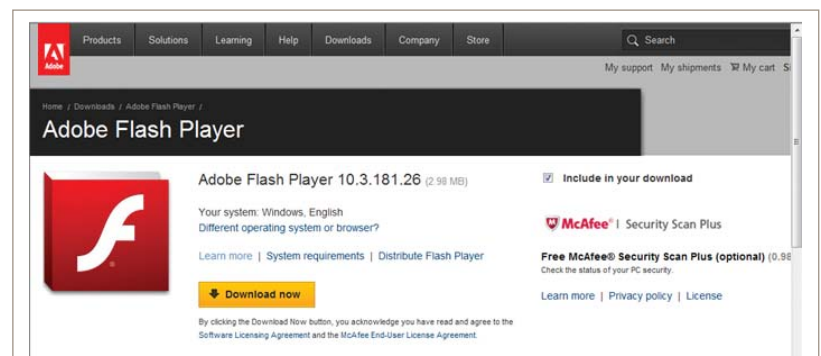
Adobe

Products | Solutions | Learning | Help | Downloads | Company | Store

Search

My support | My shipments | My cart | S

Home / Downloads / Adobe Flash Player /

Adobe Flash Player

Adobe Flash Player 10.3.181.26 (2.98 MB)

Your system: Windows, English
Different operating system or browser?

Learn more | System requirements | Distribute Flash Player

Download now

By clicking the Download Now button, you acknowledge you have read and agree to the Software Licensing Agreement and the McAfee End-User License Agreement.

Include in your download

McAfee® | Security Scan Plus

Free McAfee® Security Scan Plus (optional) (0.98
Check the status of your PC security.

Learn more | Privacy policy | License